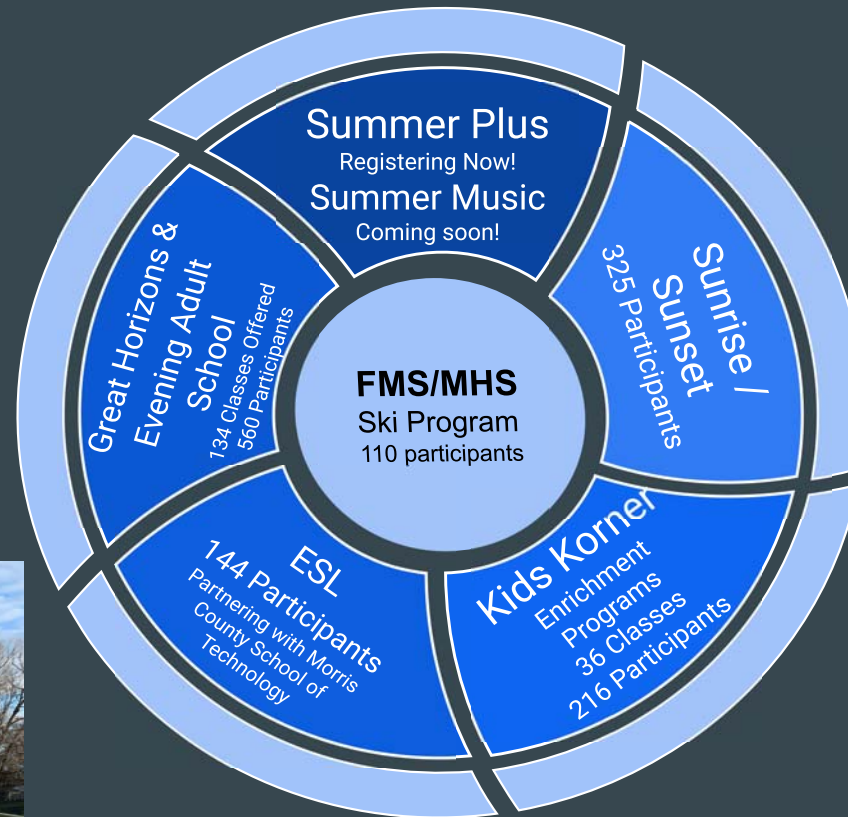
Summer Plus
Registering Now!
Summer Music
Coming soon!

Sunrise / Sunset
325 Participants

Kids Korner
Enrichment Programs
36 Classes
216 Participants

ESL
144 Participants
Partnering with Morris County School of Technology

Great Horizons & Evening Adult School
134 Classes Offered
560 Participants

FMS/MHS
Ski Program
110 participants